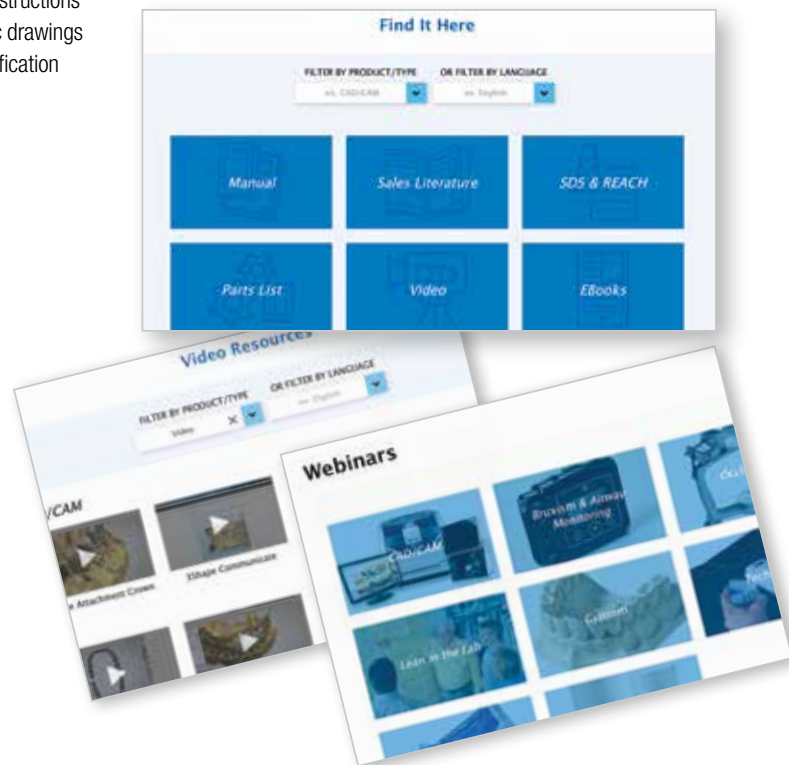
structions
drawings
fication

Find It Here

FILTER BY PRODUCT/TYPE
ex. CAD/CAM

OR FILTER BY LANGUAGE
ex. English

Manual

Sales Literature

SDS & REACH

Parts List

Video

EBooks

Video Resources

FILTER BY PRODUCT/TYPE
Video

OR FILTER BY LANGUAGE
ex. English

/CAM

e Attachment Crown

3Shape Communicate

Webinars

CAD/CAM

Bruxism & Airway Monitoring

Oc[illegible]

Custom

Tech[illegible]

Lean in the Lab